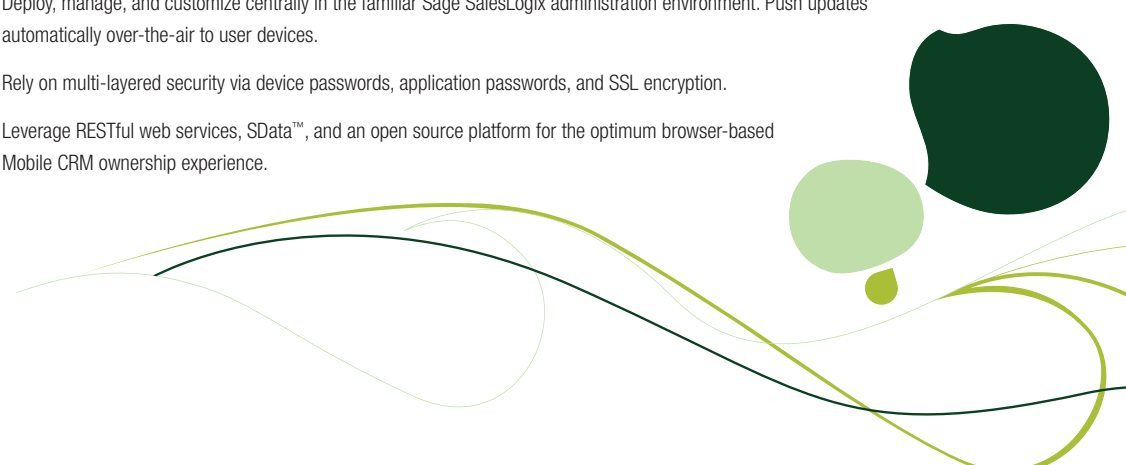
Deploy, manage, and customize centrally in the familiar Sage SalesLogix administration environment. Push updates automatically over-the-air to user devices.

Rely on multi-layered security via device passwords, application passwords, and SSL encryption.

Leverage RESTful web services, SData™, and an open source platform for the optimum browser-based Mobile CRM ownership experience.